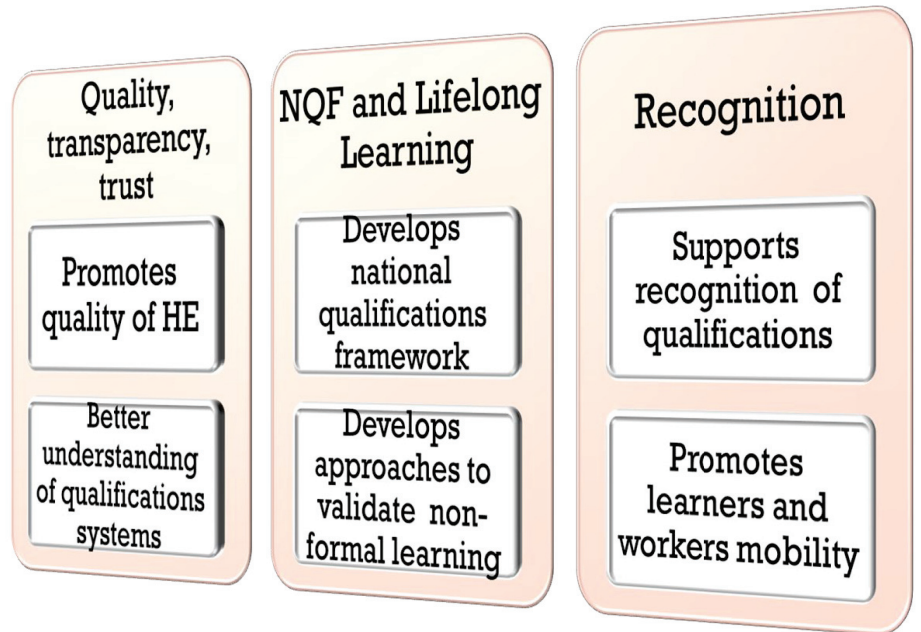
Quality, transparency, trust

Promotes quality of HE

Better understanding of qualifications systems

NQF and Lifelong Learning

Develops national qualifications framework

Develops approaches to validate non-formal learning

Recognition

Supports recognition of qualifications

Promotes learners and workers mobility